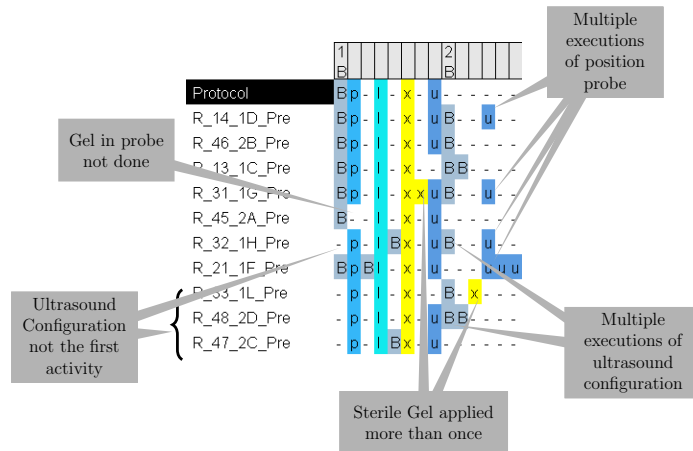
Multiple executions of position probe

Gel in probe not done

Ultrasound Configuration not the first activity

Sterile Gel applied more than once

Multiple executions of ultrasound configuration

| | 1 B | | | | | | | | | 2 B | | | | | |
|---|---|---|---|---|---|---|---|---|---|---|---|---|---|---|---|
| Protocol | B | p | - | I | - | x | - | u | - | - | - | - | - | - | |
| R_14_1D_Pre | B | p | - | I | - | x | - | u | B | - | - | u | - | - | |
| R_46_2B_Pre | B | p | - | I | - | x | - | u | B | - | - | - | - | - | |
| R_13_1C_Pre | B | p | - | I | - | x | - | - | B | B | - | - | - | - | |
| R_31_1G_Pre | B | p | - | I | - | x | x | u | B | - | - | u | - | - | |
| R_45_2A_Pre | B | - | - | I | - | x | - | u | - | - | - | - | - | - | |
| R_32_1H_Pre | - | p | - | I | B | x | - | u | B | - | - | u | - | - | |
| R_21_1F_Pre | B | p | B | I | - | x | - | u | - | - | - | u | u | u | |
| R_33_1L_Pre | - | p | - | I | - | x | - | - | B | - | x | - | - | - | |
| R_48_2D_Pre | - | p | - | I | - | x | - | u | B | B | - | - | - | - | |
| R_47_2C_Pre | - | p | - | I | B | x | - | u | - | - | - | - | - | - | |